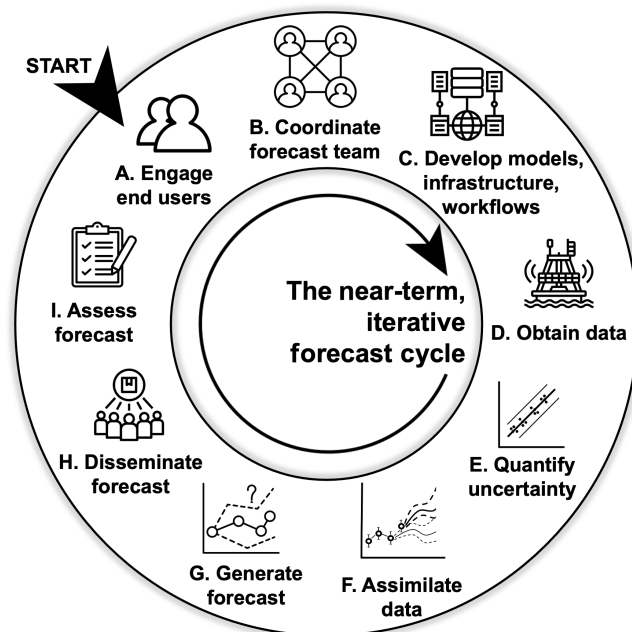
START

A. Engage end users

B. Coordinate forecast team

C. Develop models, infrastructure, workflows

D. Obtain data

E. Quantify uncertainty

F. Assimilate data

G. Generate forecast

H. Disseminate forecast

I. Assess forecast

The near-term, iterative forecast cycle

?